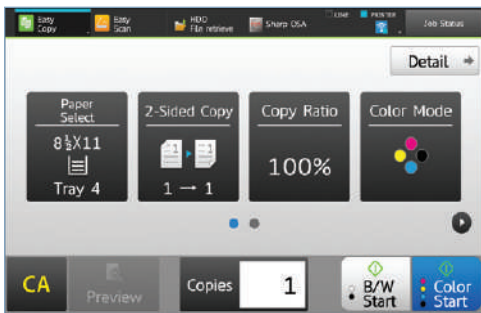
Easy Copy
Easy Scan
HDD File retrieve
Sharp OSA
Line
Printer
Job Status

Detail

Paper Select
$8\frac{1}{2}$X11
Tray 4

2-Sided Copy
1 → 1

Copy Ratio
100%

Color Mode

CA
Preview
Copies
1
B/W Start
Color Start